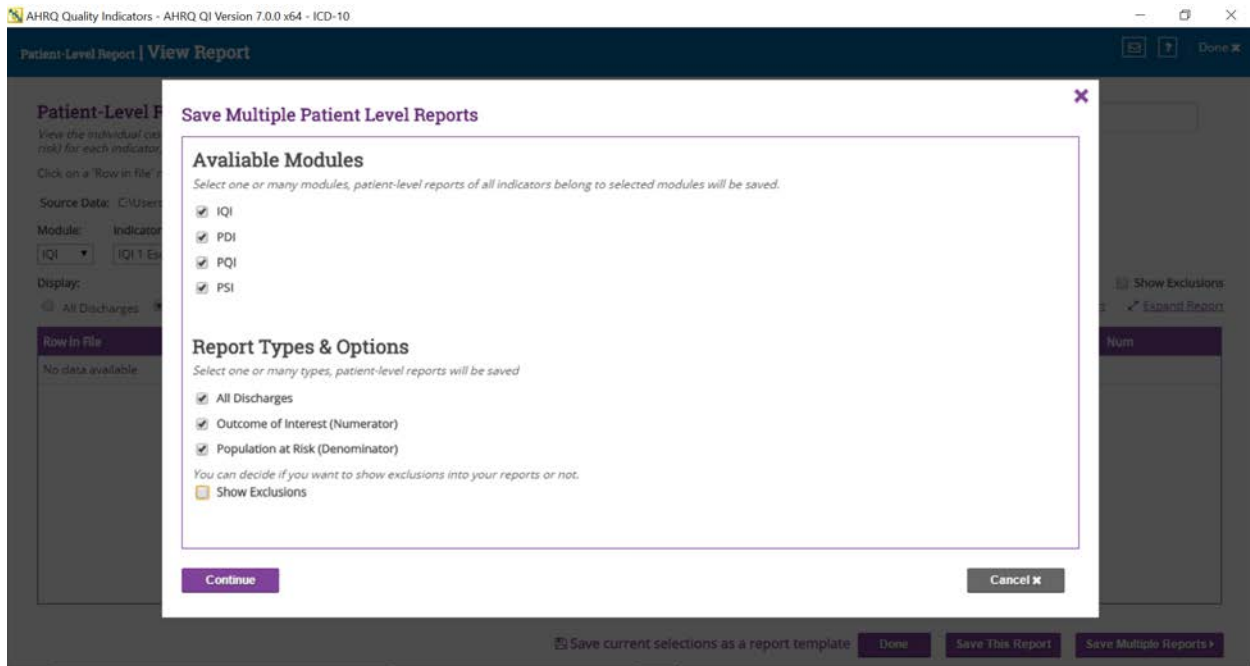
AHRQ Quality Indicators - AHRQ QI Version 7.0.0 x64 - ICD-10

Patient-Level Report | View Report

Done

Patient-Level R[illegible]

View the individual cas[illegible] risk) for each indicator,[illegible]

Click on a 'Row in file' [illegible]

Source Data: C:\Users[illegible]

Module: Indicator

IQI IQI 1 E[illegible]

Display:

All Discharges

Show Exclusions

Expand Report

Row In File

No data available

Num

Save Multiple Patient Level Reports

Avaliable Modules

Select one or many modules, patient-level reports of all indicators belong to selected modules will be saved.

IQI

PDI

PQI

PSI

Report Types & Options

Select one or many types, patient-level reports will be saved

All Discharges

Outcome of Interest (Numerator)

Population at Risk (Denominator)

You can decide if you want to show exclusions into your reports or not.

Show Exclusions

Continue

Cancel

Save current selections as a report template

Done

Save This Report

Save Multiple Reports